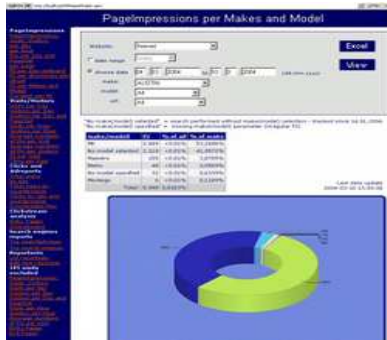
PageImpressions per Makes and Model

Website:

Date range

Choose date 2006 to 2006

Make: ALL

model: All

all: All

Excel

View

"No make/model selected" = search performed without make/model selection
"No make/model specified" = missing make/model parameter

| make/model | PI | % of all | % of make |
|---|---|---|---|
| All | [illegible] | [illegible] | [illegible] |
| No model selected | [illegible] | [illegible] | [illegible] |
| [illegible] | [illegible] | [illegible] | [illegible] |
| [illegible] | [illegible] | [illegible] | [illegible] |
| No model specified | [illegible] | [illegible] | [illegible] |
| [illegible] | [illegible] | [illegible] | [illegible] |
| Total | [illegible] | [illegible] | |

Last data update

PageImpressions

Visits/Visitors

Clicks and Adreports

Clickstream analysis

Search engines reports

Reports

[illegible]